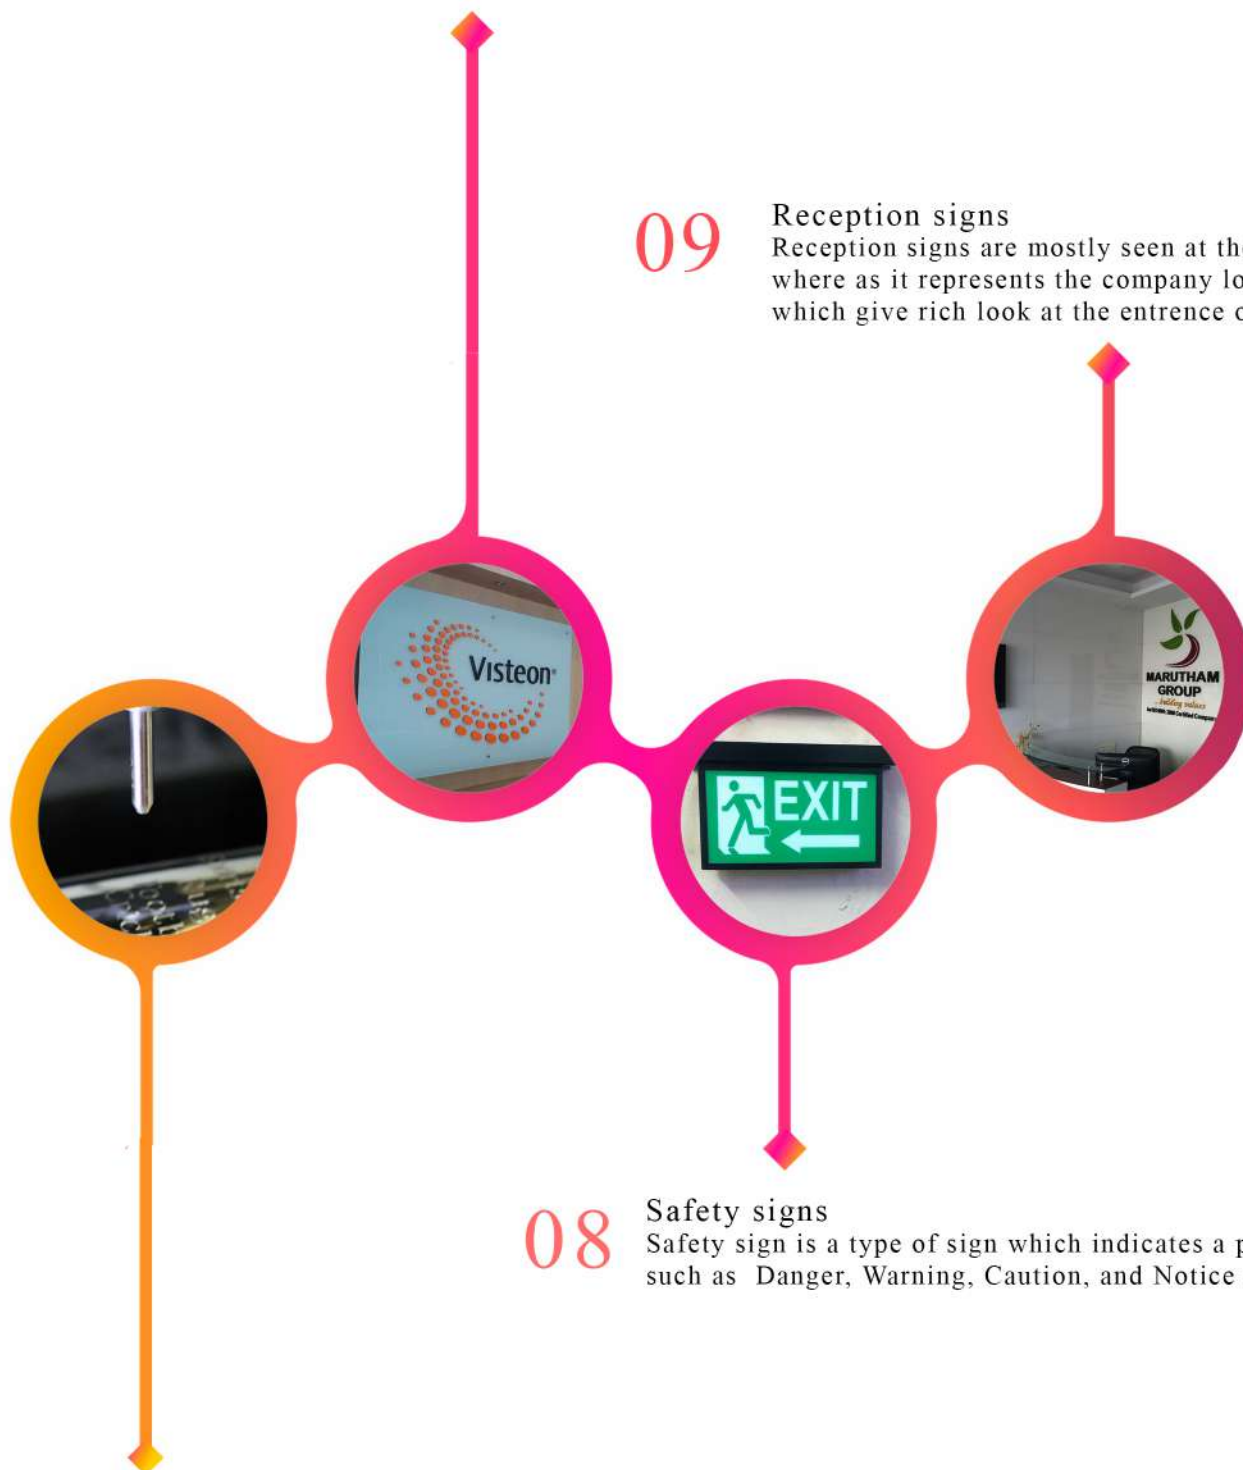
09

Reception signs
Reception signs are mostly seen at th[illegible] where as it represents the company lo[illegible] which give rich look at the entrence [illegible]

Visteon

EXIT

MARUTHAM GROUP
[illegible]

08

Safety signs
Safety sign is a type of sign which indicates a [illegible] such as Danger, Warning, Caution, and Notice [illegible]